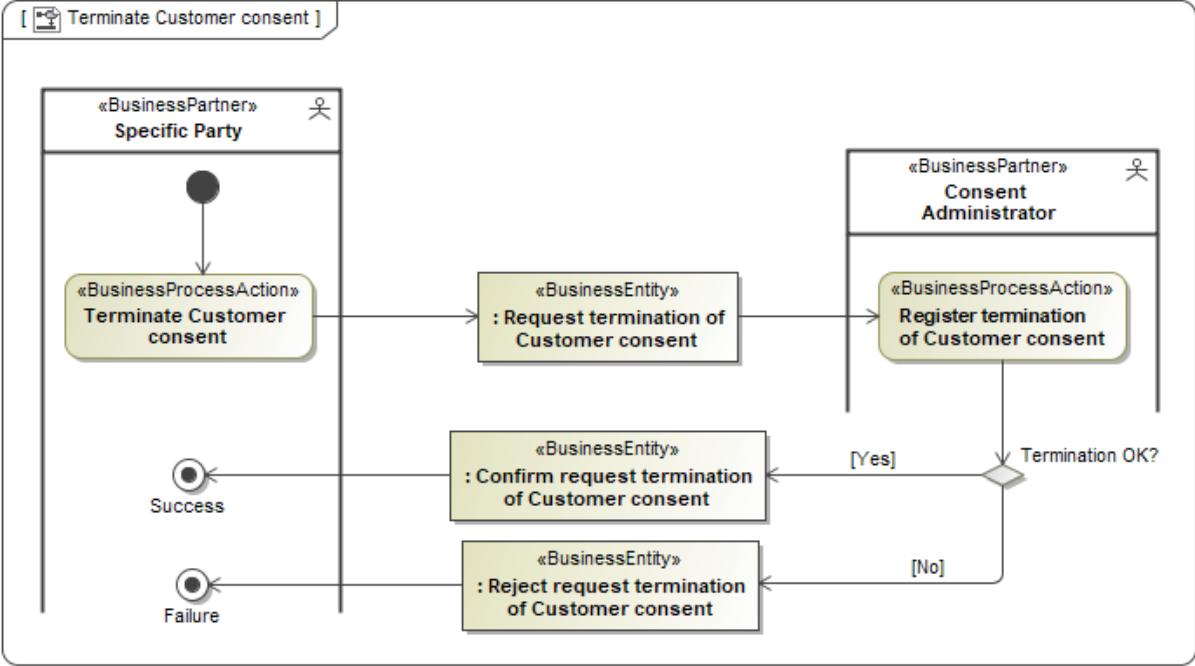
[ Terminate Customer consent ]

«BusinessPartner»
Specific Party

«BusinessPartner»
Consent Administrator

«BusinessProcessAction»
Terminate Customer consent

«BusinessEntity»
: Request termination of Customer consent

«BusinessProcessAction»
Register termination of Customer consent

Termination OK?

[Yes]

«BusinessEntity»
: Confirm request termination of Customer consent

Success

[No]

«BusinessEntity»
: Reject request termination of Customer consent

Failure